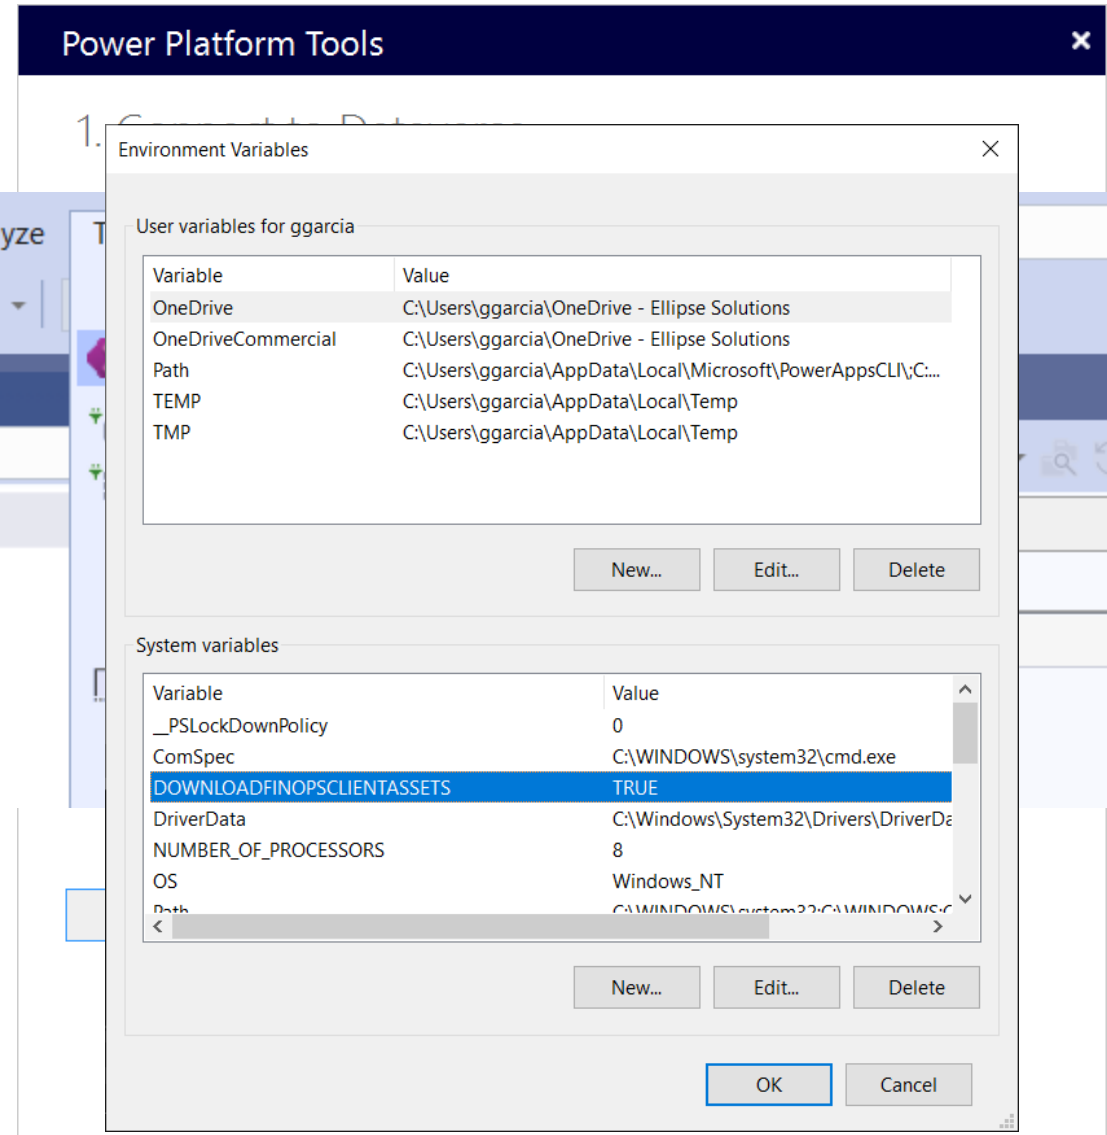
Power Platform Tools

1. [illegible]

yze

T

Environment Variables

User variables for ggarcia

| Variable | Value |
|---|---|
| OneDrive | C:\Users\ggarcia\OneDrive - Ellipse Solutions |
| OneDriveCommercial | C:\Users\ggarcia\OneDrive - Ellipse Solutions |
| Path | C:\Users\ggarcia\AppData\Local\Microsoft\PowerAppsCLI\;C:... |
| TEMP | C:\Users\ggarcia\AppData\Local\Temp |
| TMP | C:\Users\ggarcia\AppData\Local\Temp |

New... Edit... Delete

System variables

| Variable | Value |
|---|---|
| __PSLockDownPolicy | 0 |
| ComSpec | C:\WINDOWS\system32\cmd.exe |
| DOWNLOADFINOPSCLIENTASSETS | TRUE |
| DriverData | C:\Windows\System32\Drivers\DriverDa |
| NUMBER_OF_PROCESSORS | 8 |
| OS | Windows_NT |
| Path | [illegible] |

New... Edit... Delete

OK Cancel